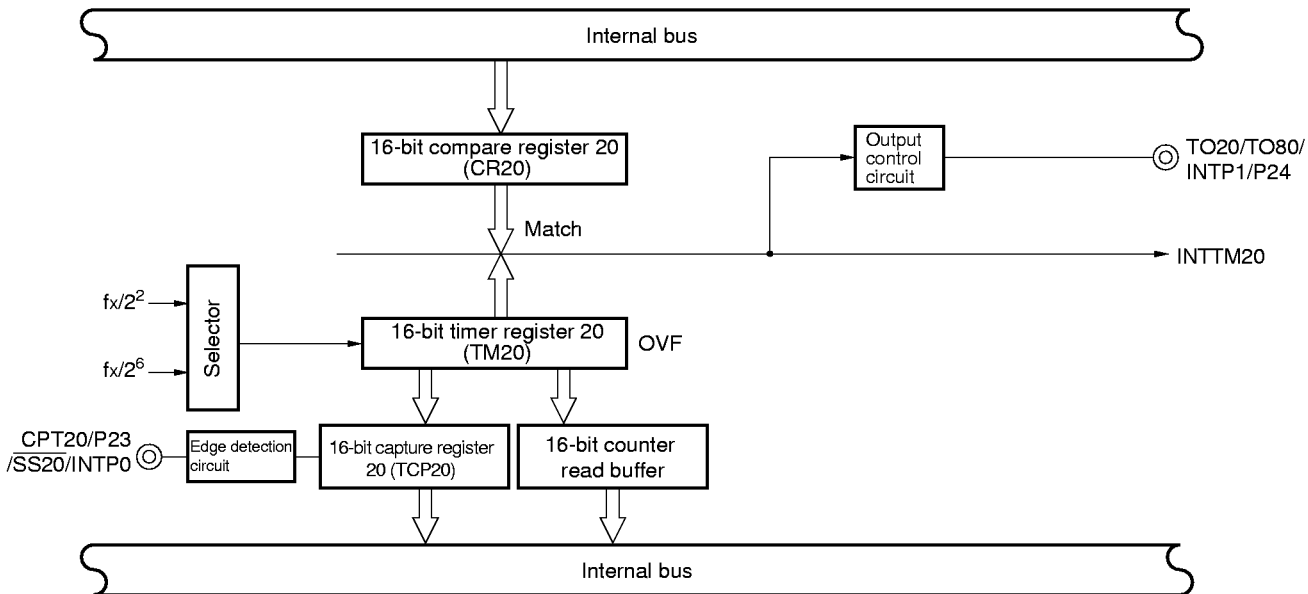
Internal bus

16-bit compare register 20 (CR20)

Output control circuit

TO20/TO80/ INTP1/P24

Match

INTTM20

$f_X/2^2$

$f_X/2^6$

Selector

16-bit timer register 20 (TM20)

OVF

CPT20/P23 /$\overline{SS20}$/INTP0

Edge detection circuit

16-bit capture register 20 (TCP20)

16-bit counter read buffer

Internal bus